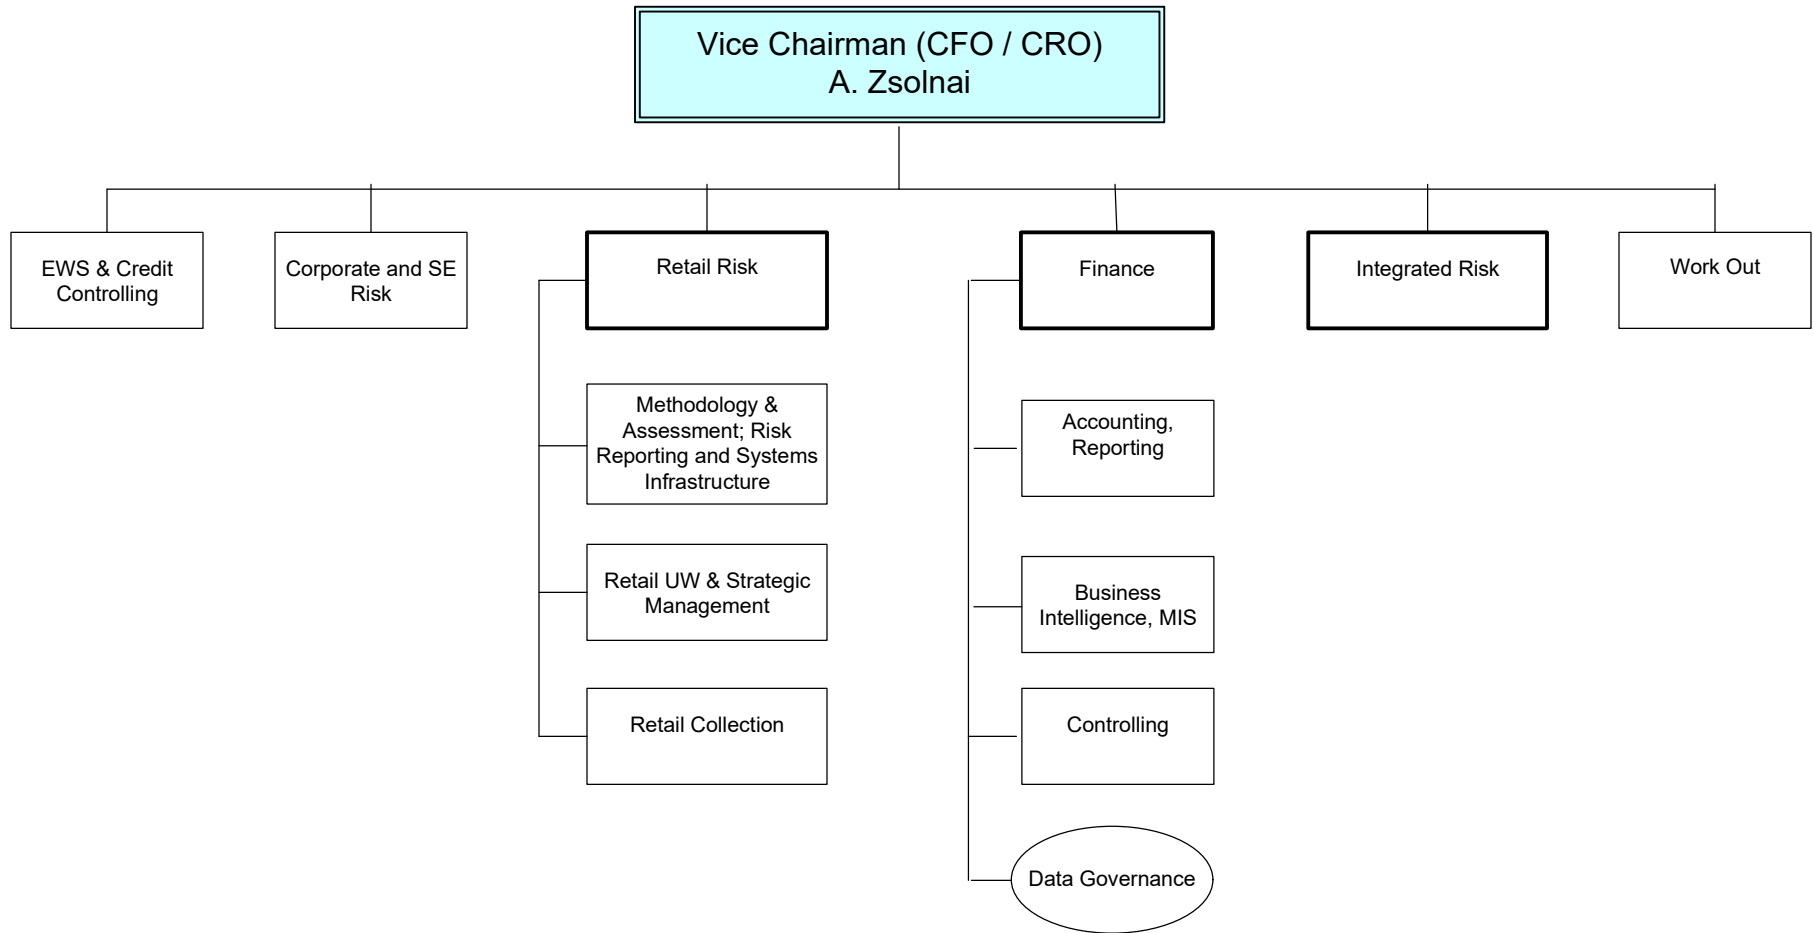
Vice Chairman (CFO / CRO)
A. Zsolnai

EWS & Credit Controlling

Corporate and SE Risk

Retail Risk

Methodology & Assessment; Risk Reporting and Systems Infrastructure

Retail UW & Strategic Management

Retail Collection

Finance

Accounting, Reporting

Business Intelligence, MIS

Controlling

Data Governance

Integrated Risk

Work Out